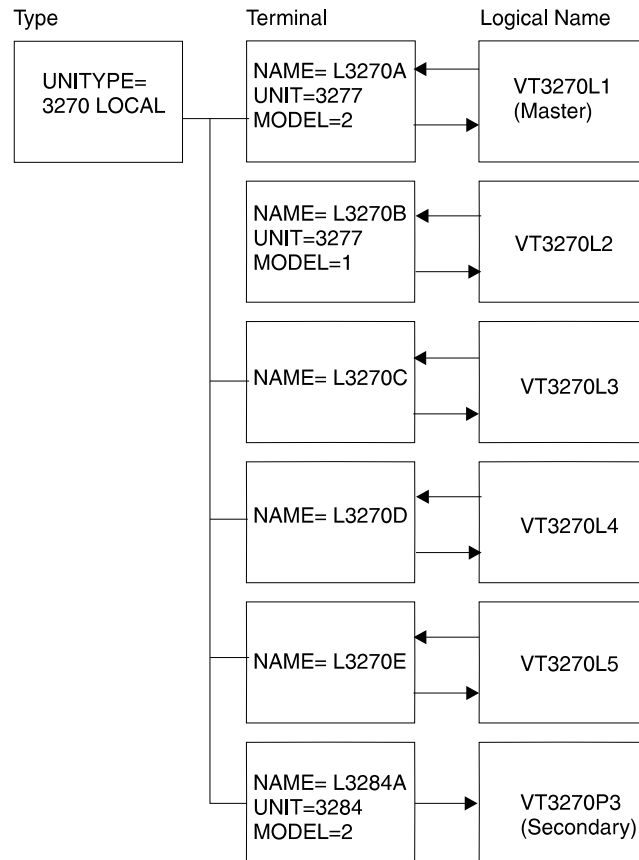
Type

Terminal

Logical Name

UNITYPE= 3270 LOCAL

NAME= L3270A
UNIT=3277
MODEL=2

VT3270L1
(Master)

NAME= L3270B
UNIT=3277
MODEL=1

VT3270L2

NAME= L3270C

VT3270L3

NAME= L3270D

VT3270L4

NAME= L3270E

VT3270L5

NAME= L3284A
UNIT=3284
MODEL=2

VT3270P3
(Secondary)